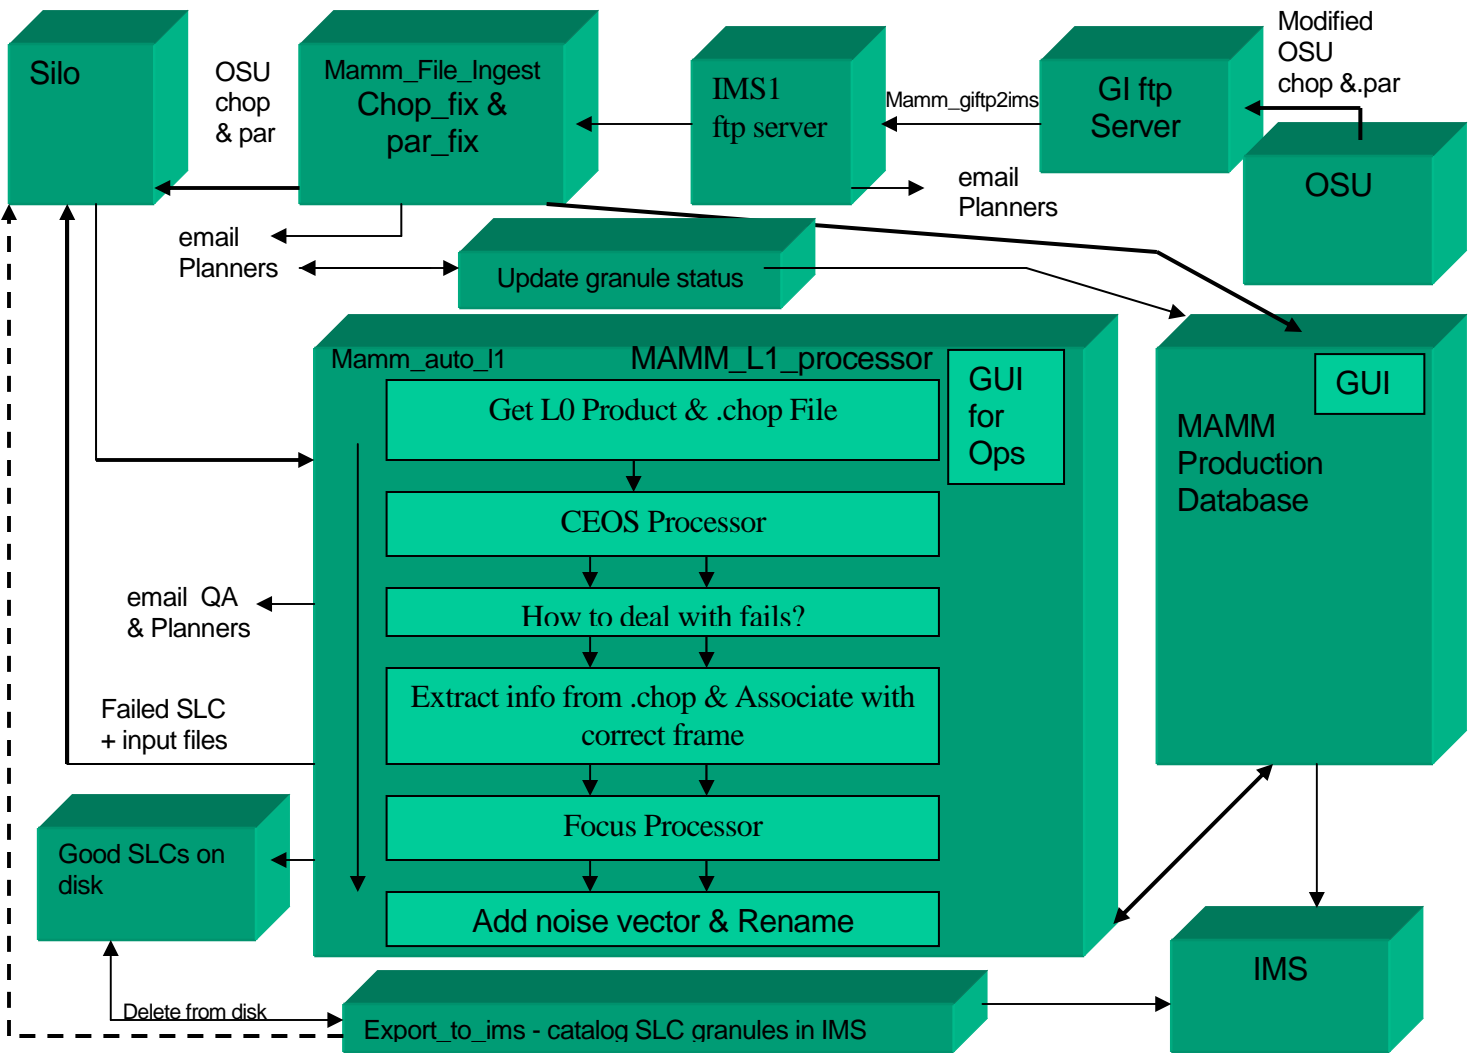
Silo

OSU chop & par

Mamm_File_Ingest
Chop_fix & par_fix

IMS1 ftp server

Mamm_giftp2ims

GI ftp Server

Modified OSU chop &.par

OSU

email Planners

email Planners

Update granule status

Mamm_auto_l1

MAMM_L1_processor

GUI for Ops

Get L0 Product & .chop File

CEOS Processor

How to deal with fails?

Extract info from .chop & Associate with correct frame

Focus Processor

Add noise vector & Rename

GUI

MAMM Production Database

email QA & Planners

Failed SLC + input files

Good SLCs on disk

Delete from disk

Export_to_ims - catalog SLC granules in IMS

IMS